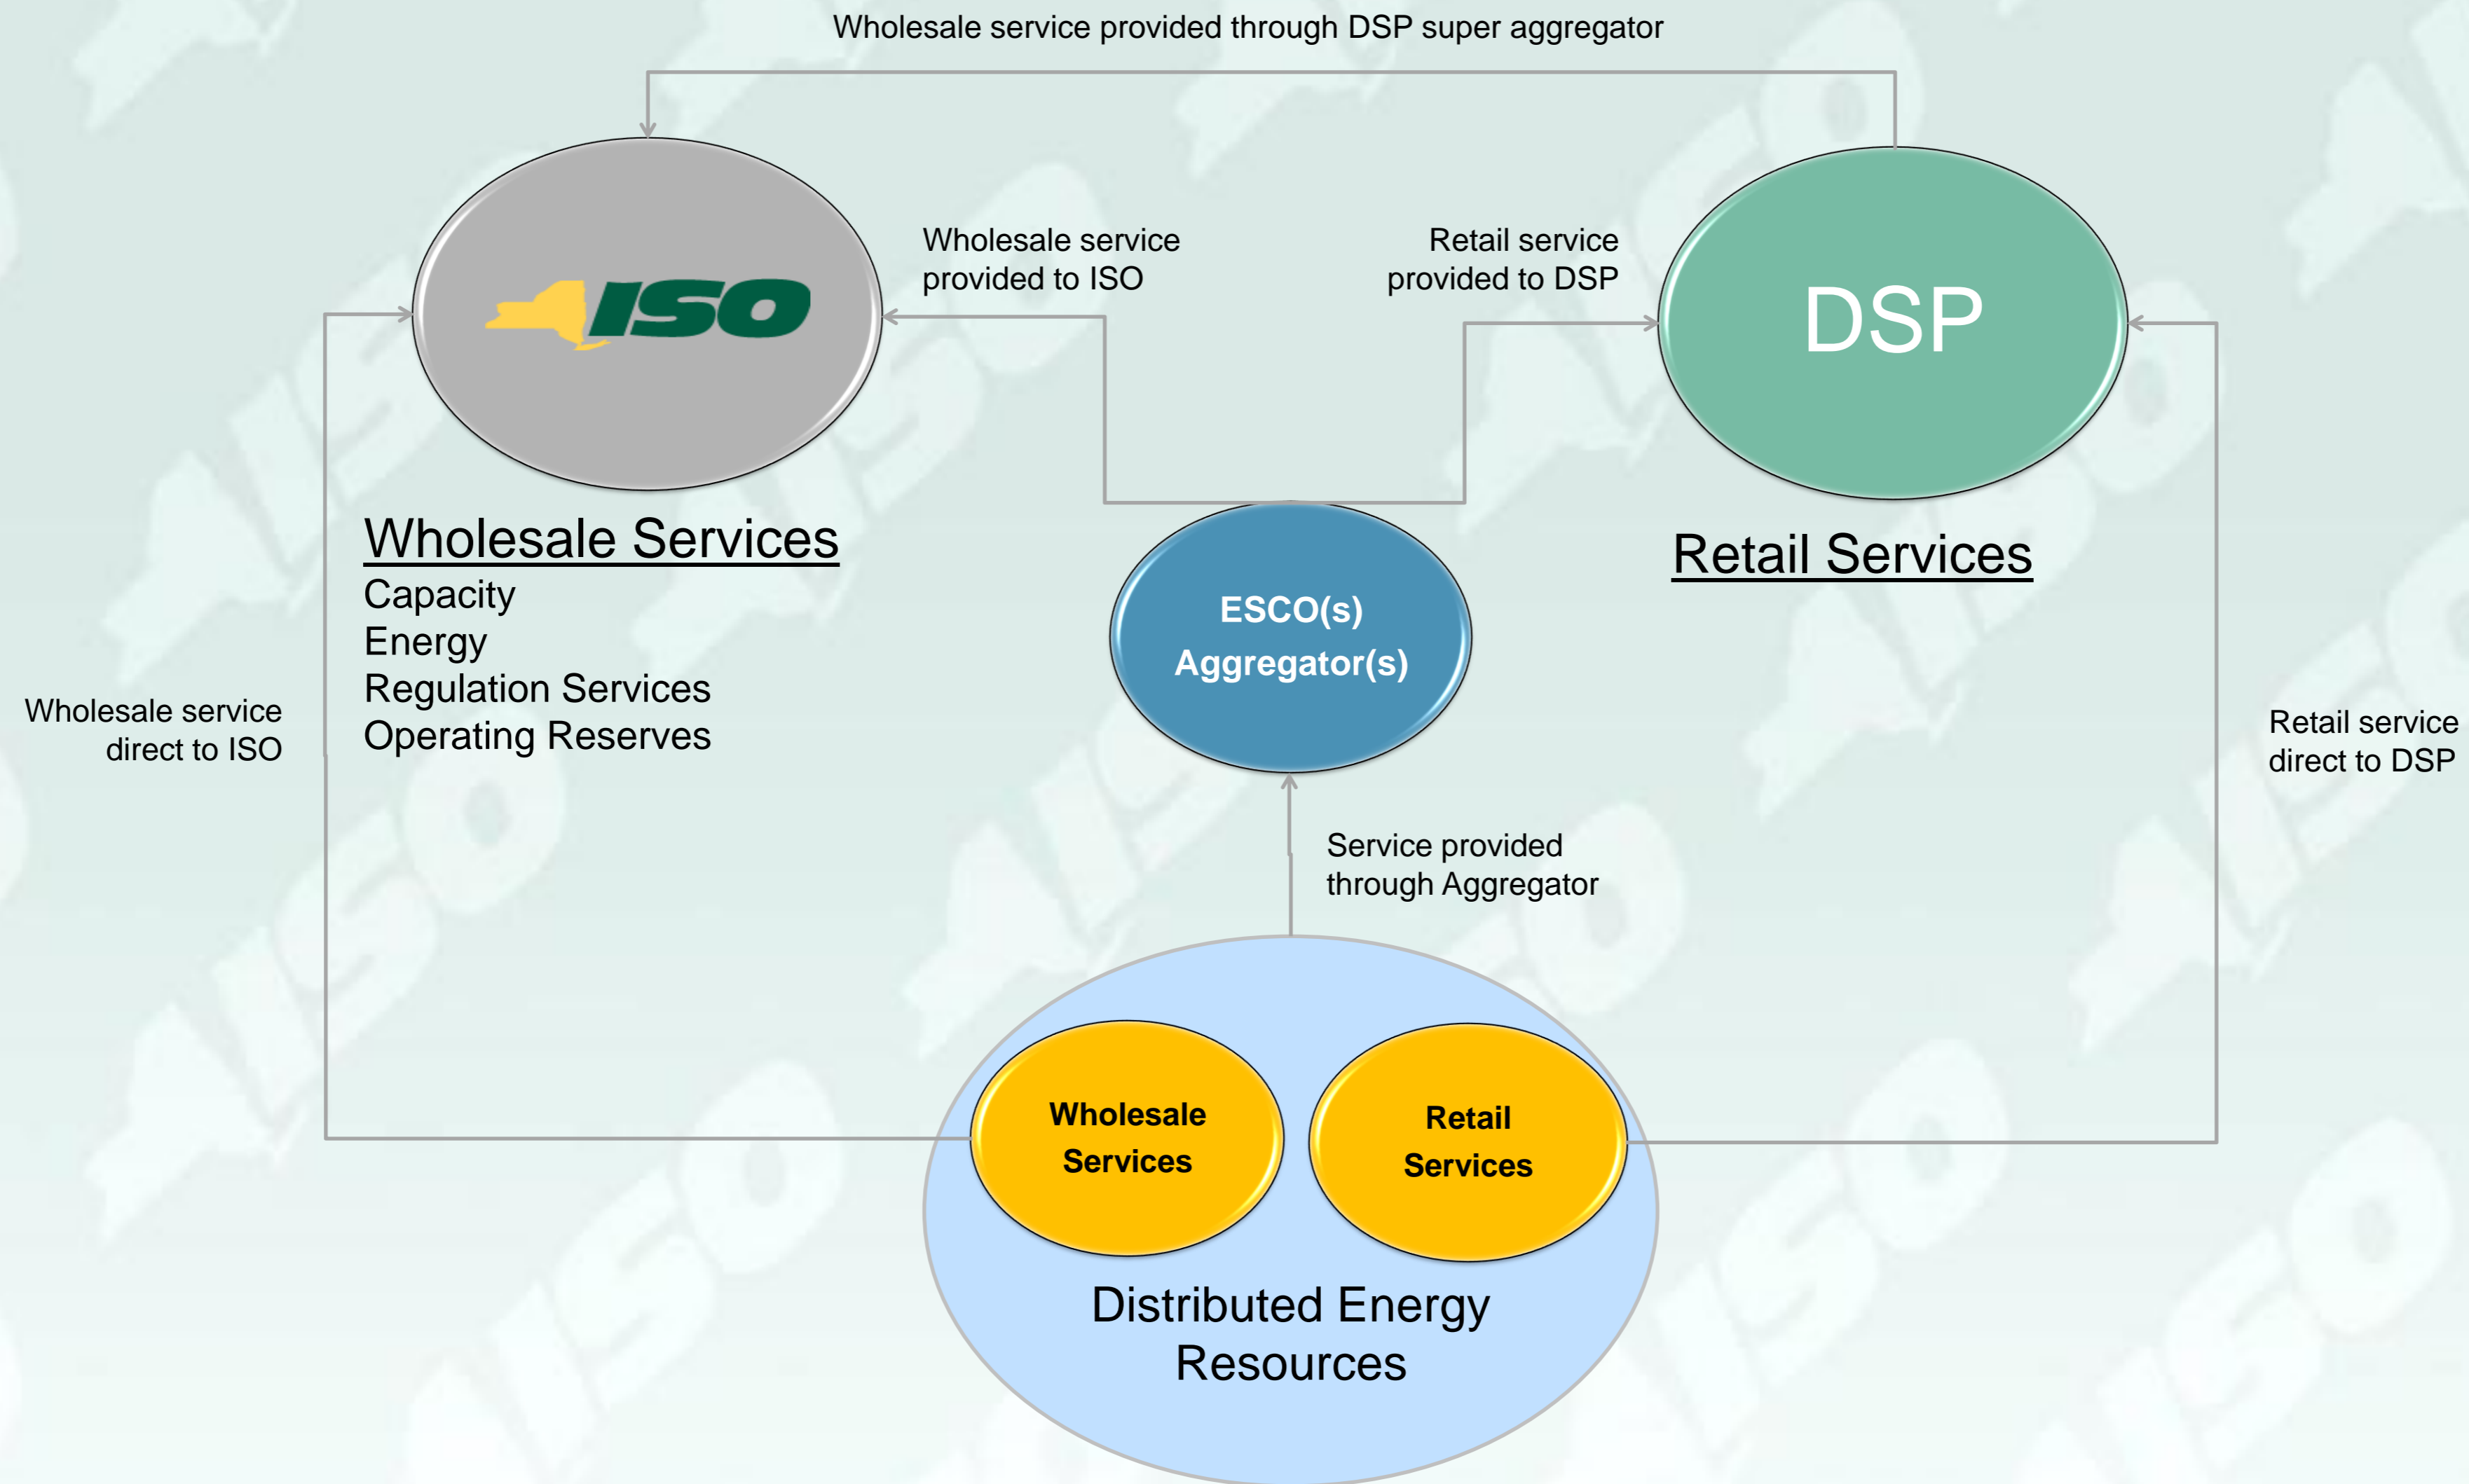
Wholesale service provided through DSP super aggregator

ISO

Wholesale service provided to ISO

Retail service provided to DSP

DSP

Wholesale Services
Capacity
Energy
Regulation Services
Operating Reserves

ESCO(s)
Aggregator(s)

Retail Services

Wholesale service direct to ISO

Retail service direct to DSP

Service provided through Aggregator

Wholesale Services

Retail Services

Distributed Energy Resources